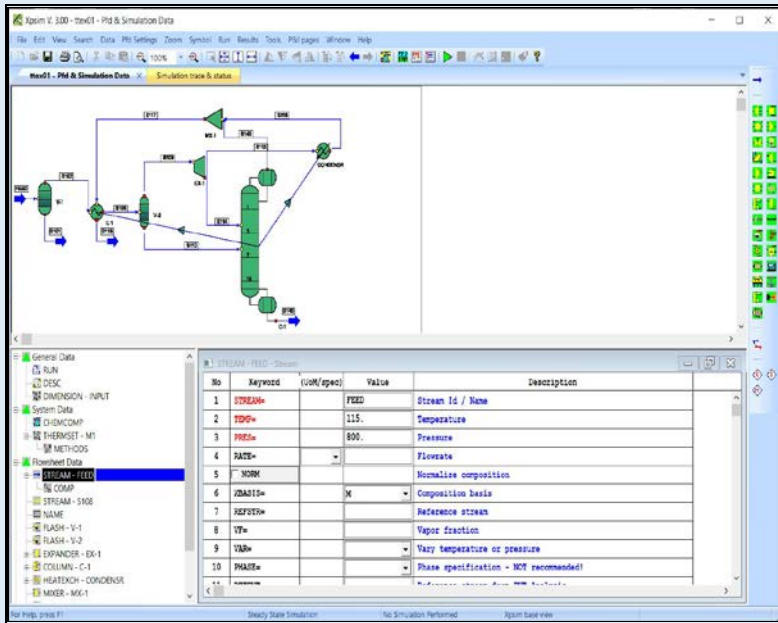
Xpsim V. 3.00 - ttex01 - Pfd & Simulation Data

File Edit View Search Data Pfd Settings Zoom Symbol Run Results Tools PSM pages Window Help

ttex01 - Pfd & Simulation Data ×   Simulation trace & status

FEED  S101  V-1  V-2  EX-1  C-1  MX-1  CONDENSR  S117  S106  D-1

General Data
RUN
DESC
DIMENSION - INPUT
System Data
CHEMCOMP
THERMSET - M1
METHODS
Flowsheet Data
STREAM - FEED
COMP
STREAM - S108
NAME
FLASH - V-1
FLASH - V-2
EXPANDER - EX-1
COLUMN - C-1
HEATEXCH - CONDENSR
MIXER - MX-1

STREAM - FEED - Stream

| No | Keyword | (UoM/spec) | Value | Description |
|---|---|---|---|---|
| 1 | STREAM= | | FEED | Stream Id / Name |
| 2 | TEMP= | | 115. | Temperature |
| 3 | PRES= | | 800. | Pressure |
| 4 | RATE= | | | Flowrate |
| 5 | NORM | | | Normalize composition |
| 6 | XBASIS= | | M | Composition basis |
| 7 | REFSTR= | | | Reference stream |
| 8 | VF= | | | Vapor fraction |
| 9 | VAR= | | | Vary temperature or pressure |
| 10 | PHASE= | | | Phase specification - NOT recommended! |

For Help, press F1   Steady State Simulation   No Simulation Performed   Xpsim base view